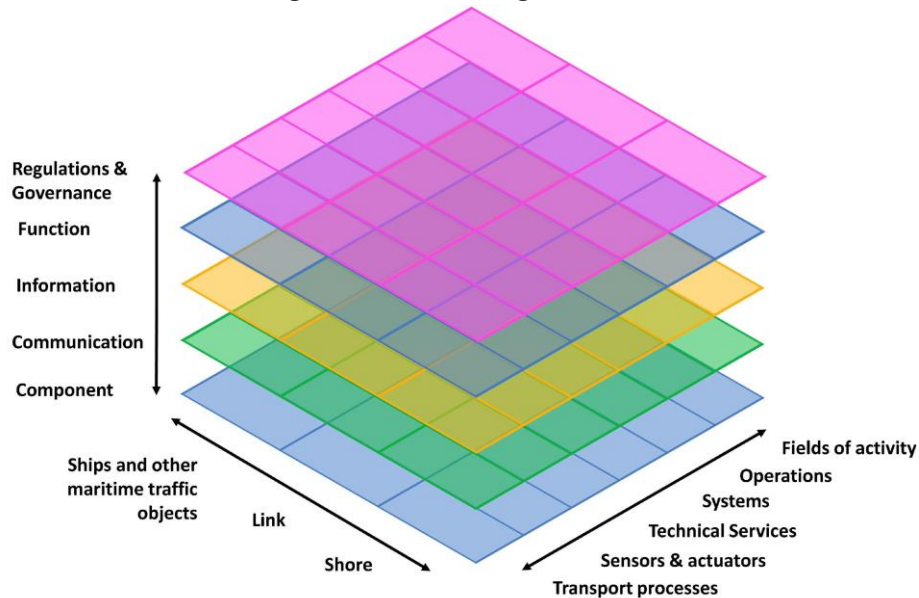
Regulations & Governance

Function

Information

Communication

Component

Ships and other maritime traffic objects

Link

Shore

Fields of activity

Operations

Systems

Technical Services

Sensors & actuators

Transport processes